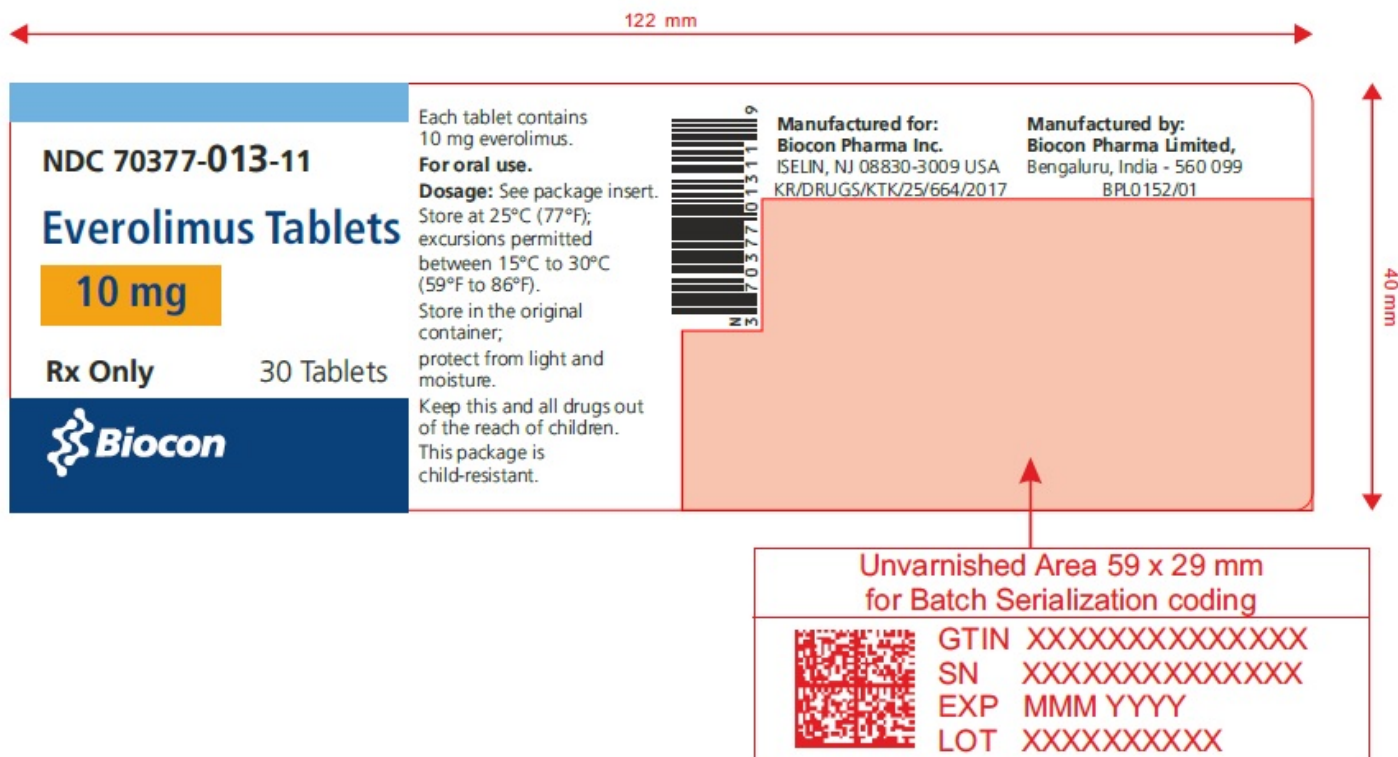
122 mm

NDC 70377-013-11

Everolimus Tablets

10 mg

Rx Only 30 Tablets

Biocon

Each tablet contains 10 mg everolimus.

For oral use.

Dosage: See package insert.

Store at 25°C (77°F); excursions permitted between 15°C to 30°C (59°F to 86°F).

Store in the original container;

protect from light and moisture.

Keep this and all drugs out of the reach of children.

This package is child-resistant.

N 3 70377 01311 9

Manufactured for:
Biocon Pharma Inc.
ISELIN, NJ 08830-3009 USA
KR/DRUGS/KTK/25/664/2017

Manufactured by:
Biocon Pharma Limited,
Bengaluru, India - 560 099
BPL0152/01

40 mm

Unvarnished Area 59 x 29 mm
for Batch Serialization coding

GTIN XXXXXXXXXXXXXX
SN XXXXXXXXXXXXXX
EXP MMM YYYY
LOT XXXXXXXXXX